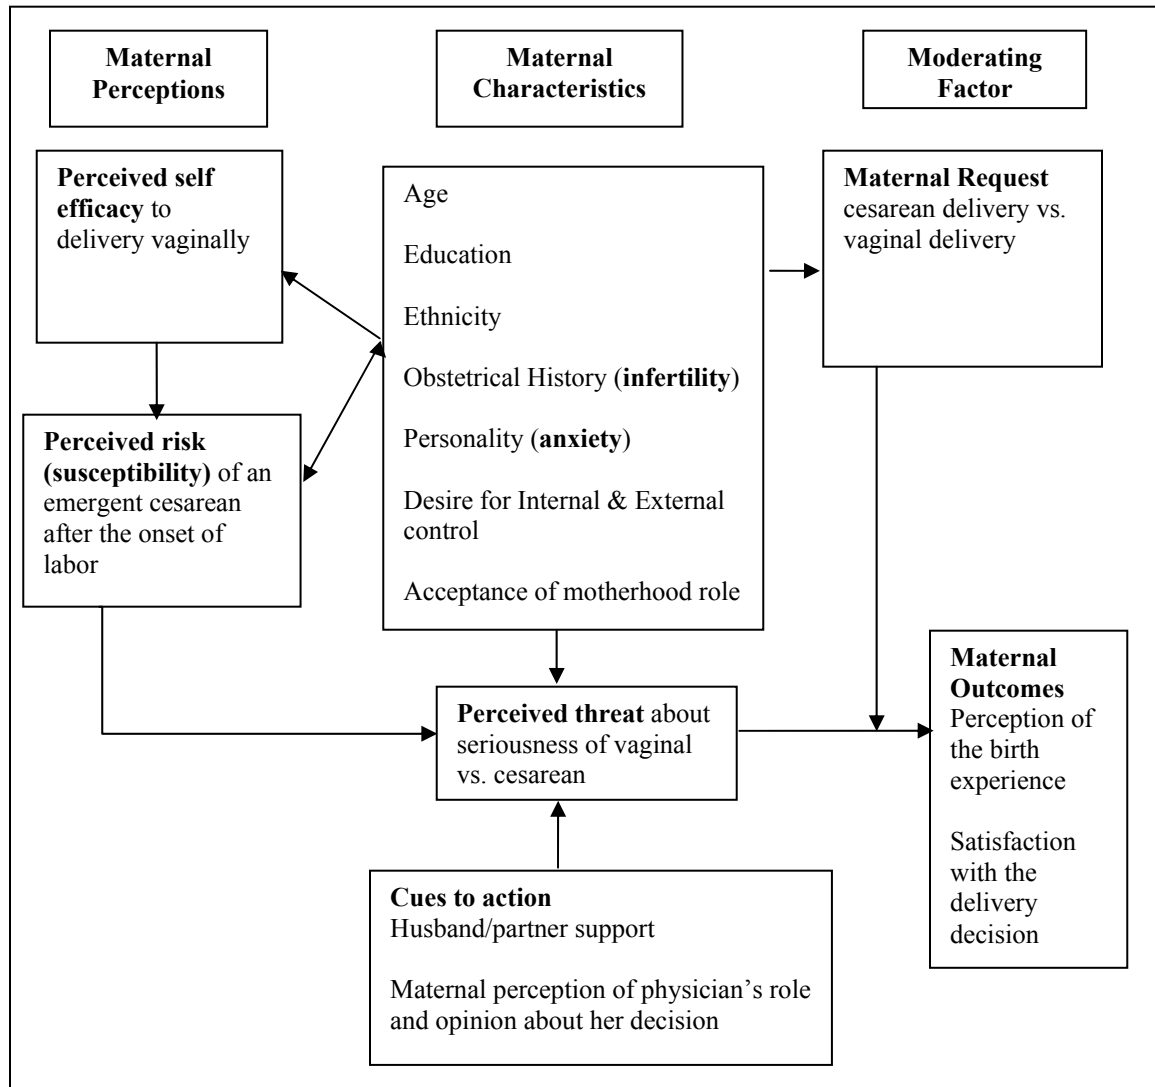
Maternal Perceptions

Maternal Characteristics

Moderating Factor

Perceived self efficacy to delivery vaginally

Age

Education

Ethnicity

Obstetrical History (infertility)

Personality (anxiety)

Desire for Internal & External control

Acceptance of motherhood role

Maternal Request cesarean delivery vs. vaginal delivery

Perceived risk (susceptibility) of an emergent cesarean after the onset of labor

Perceived threat about seriousness of vaginal vs. cesarean

Maternal Outcomes Perception of the birth experience

Satisfaction with the delivery decision

Cues to action
Husband/partner support

Maternal perception of physician's role and opinion about her decision